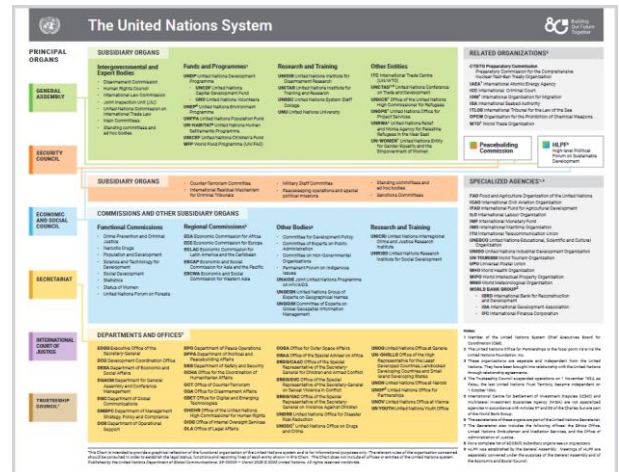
The United Nations System

Building the Future Together

PRINCIPAL ORGANS

GENERAL ASSEMBLY

SECURITY COUNCIL

ECONOMIC AND SOCIAL COUNCIL

SECRETARIAT

INTERNATIONAL COURT OF JUSTICE

TRUSTEESHIP COUNCIL

SUBSIDIARY ORGANS

Intergovernmental and Expert Bodies

Funds and Programmes

Research and Training

Other Entities

Peacebuilding Commission

HLPF High-level Political Forum on Sustainable Development

RELATED ORGANIZATIONS

SUBSIDIARY ORGANS

SPECIALIZED AGENCIES

COMMISSIONS AND OTHER SUBSIDIARY ORGANS

Functional Commissions

Regional Commissions

Other Bodies

Research and Training

DEPARTMENTS AND OFFICES

Notes

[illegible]